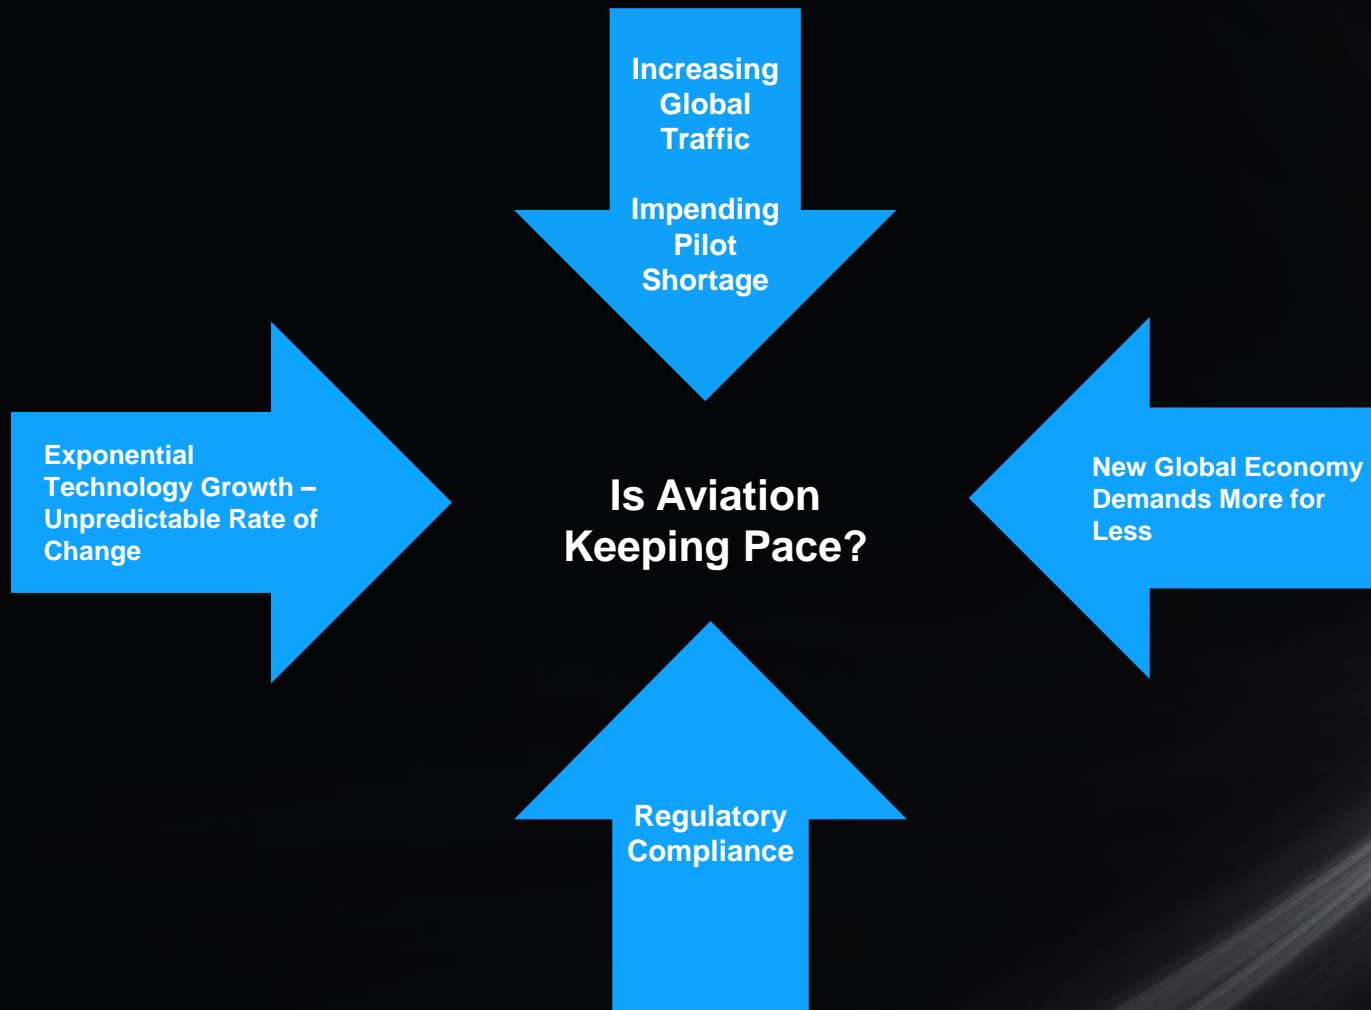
Increasing Global Traffic

Impending Pilot Shortage

Exponential Technology Growth – Unpredictable Rate of Change

Is Aviation Keeping Pace?

New Global Economy Demands More for Less

Regulatory Compliance